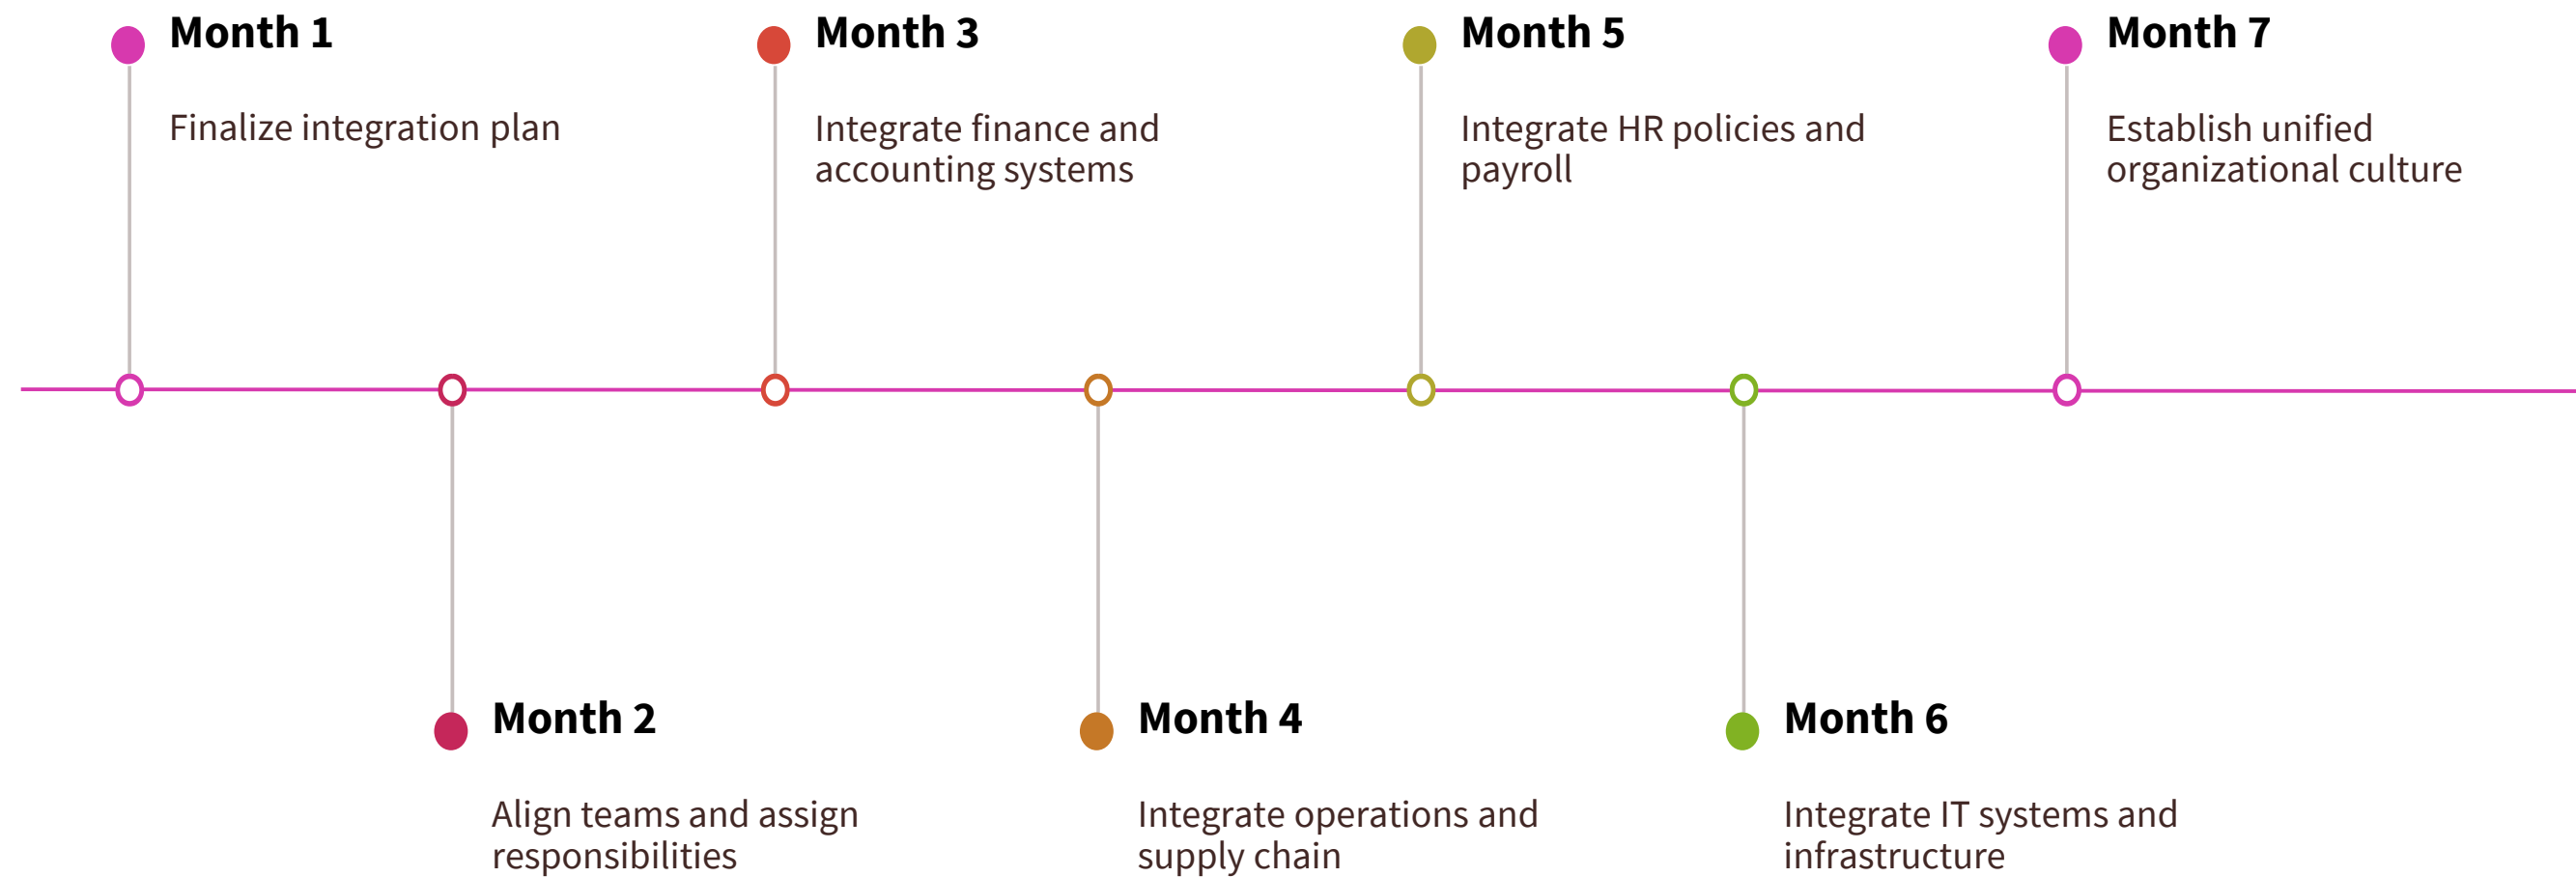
Month 1

Finalize integration plan

Month 2

Align teams and assign responsibilities

Month 3

Integrate finance and accounting systems

Month 4

Integrate operations and supply chain

Month 5

Integrate HR policies and payroll

Month 6

Integrate IT systems and infrastructure

Month 7

Establish unified organizational culture